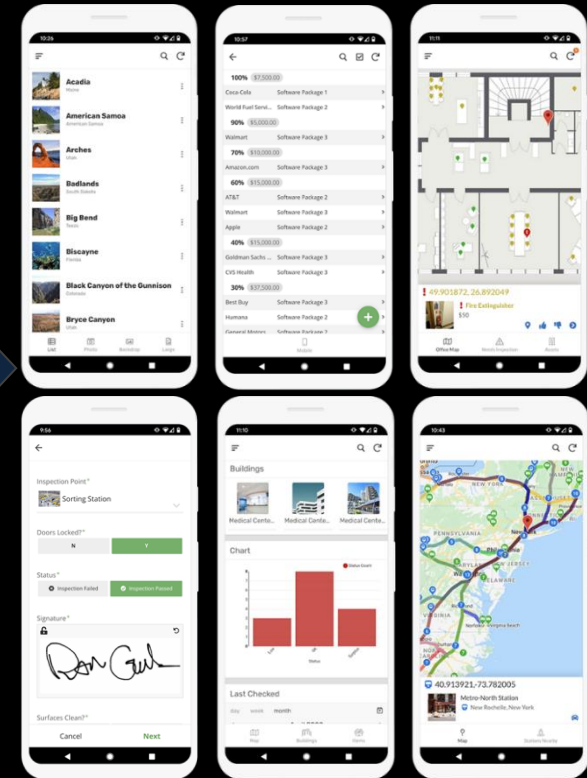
10:26

Acadia
Maine

American Samoa
American Samoa

Arches
Utah

Badlands
South Dakota

Big Bend
Texas

Biscayne
Florida

Black Canyon of the Gunnison
Colorado

Bryce Canyon
Utah

List Photo Backdrop Large

10:57

100% $7,500.00
Coca-Cola Software Package 1
World Fuel Servi... Software Package 2
90% $5,000.00
Walmart Software Package 3
70% $10,000.00
Amazon.com Software Package 3
60% $15,000.00
AT&T Software Package 2
Walmart Software Package 3
Apple Software Package 2
40% $15,000.00
Goldman Sachs... Software Package 3
CVS Health Software Package 3
30% $37,500.00
Best Buy Software Package 3
Humana Software Package 2
General Motors Software Package 2

Mobile

11:11

49.901872, 26.892049
Fire Extinguisher
$50

Office Map Needs Inspection Assets

9:56

Inspection Point*
Sorting Station

Doors Locked?*
N Y

Status*
Inspection Failed Inspection Passed

Signature*

Surfaces Clean?*

Cancel Next

11:10

Buildings
Medical Cente... Medical Cente... Medical Cente...

Chart
Status Count
Status

Last Checked
day week month

Map Buildings Rooms

10:43

40.913921,-73.782005
Metro-North Station
New Rochelle, New York

Map Stations Nearby